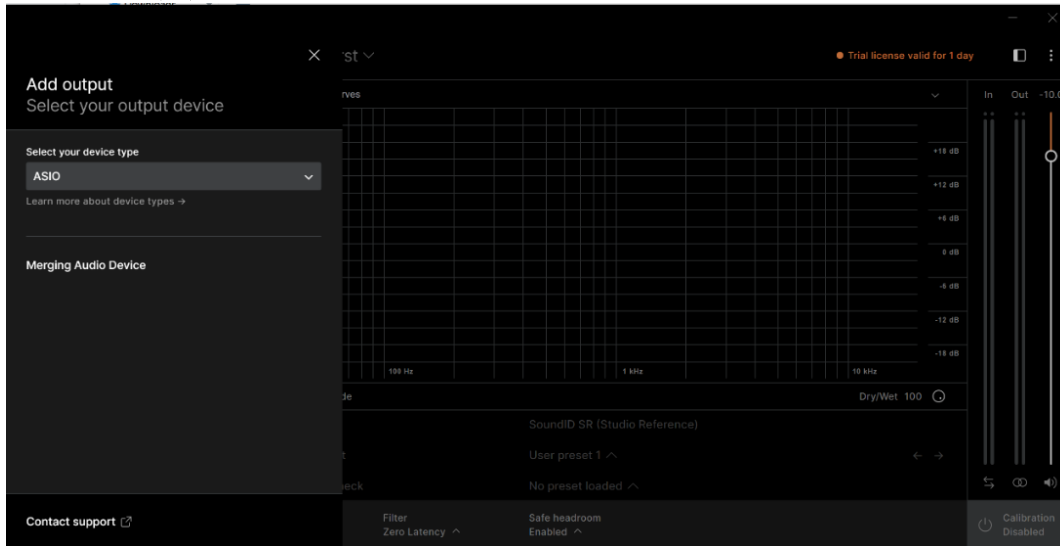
Add output
Select your output device

Select your device type
ASIO
Learn more about device types →

Merging Audio Device

Contact support

rst ∨
● Trial license valid for 1 day
rves
+18 dB
+12 dB
+6 dB
0 dB
-6 dB
-12 dB
-18 dB
100 Hz
1 kHz
10 kHz
de
Dry/Wet 100
SoundID SR (Studio Reference)
t
User preset 1 ^
eck
No preset loaded ^
Filter
Zero Latency ^
Safe headroom
Enabled ^
In Out -10.
Calibration
Disabled